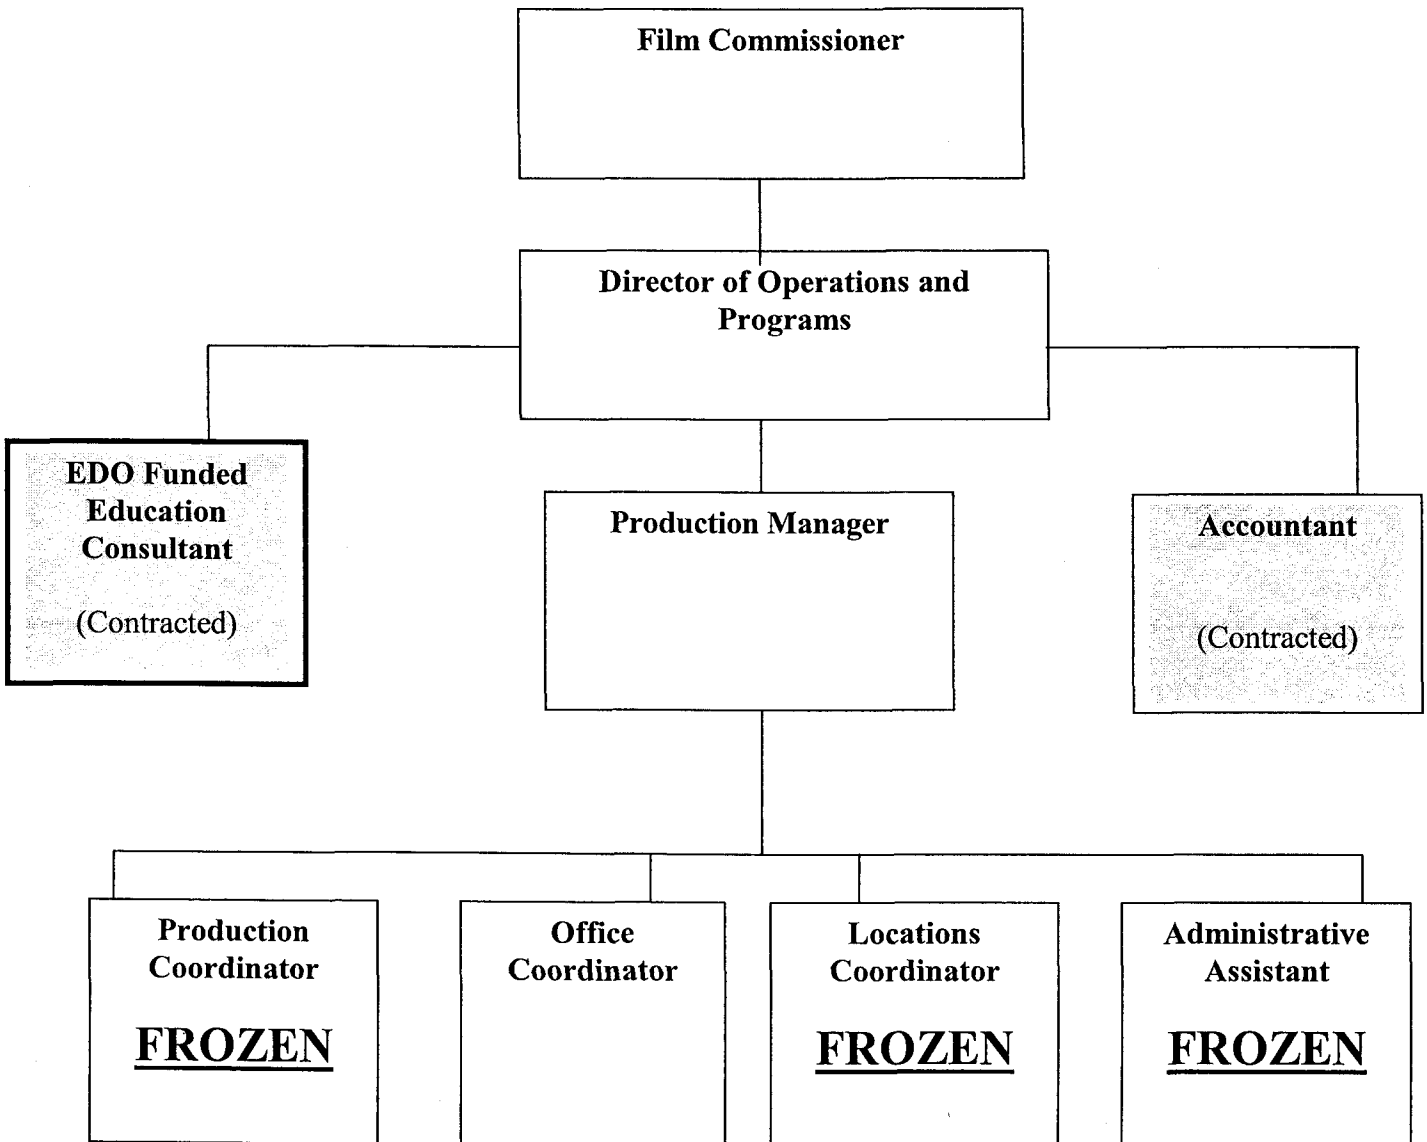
Film Commissioner

Director of Operations and Programs

EDO Funded Education Consultant

(Contracted)

Production Manager

Accountant

(Contracted)

Production Coordinator

FROZEN

Office Coordinator

Locations Coordinator

FROZEN

Administrative Assistant

FROZEN